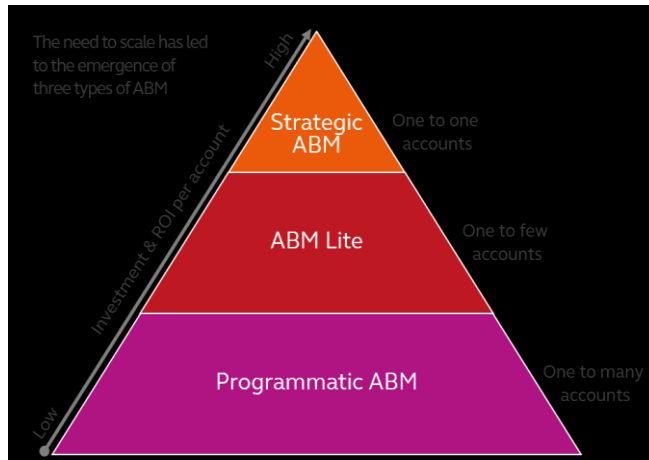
The need to scale has led to the emergence of three types of ABM

High

Investment & ROI per account

Low

Strategic ABM

One to one accounts

ABM Lite

One to few accounts

Programmatic ABM

One to many accounts